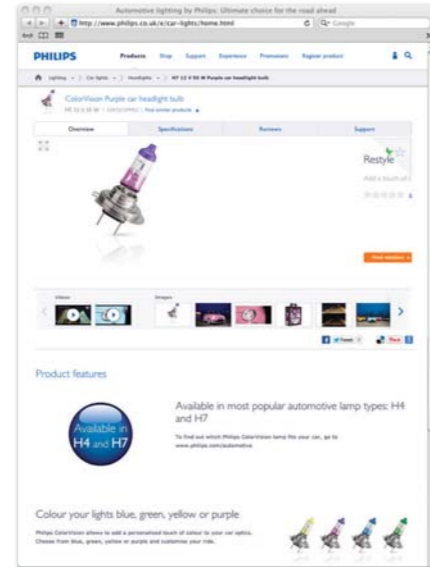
Automotive lighting by Philips: Ultimate choice for the road ahead

http://www.philips.co.uk/e/car-lights/home.html

PHILIPS

Products Shop Support Experience Promotions Register product

ColorVision Purple car headlight bulb

Overview Specifications Reviews Support

Restyle

Add a touch of

Find retailer

Videos

Images

Product features

Available in H4 and H7

Available in most popular automotive lamp types: H4 and H7

To find out which Philips ColorVision lamp fits your car, go to www.philips.com/automotive.

Colour your lights blue, green, yellow or purple

Philips ColorVision allows to add a personalised touch of colour to your car optics. Choose from blue, green, yellow or purple and customise your ride.